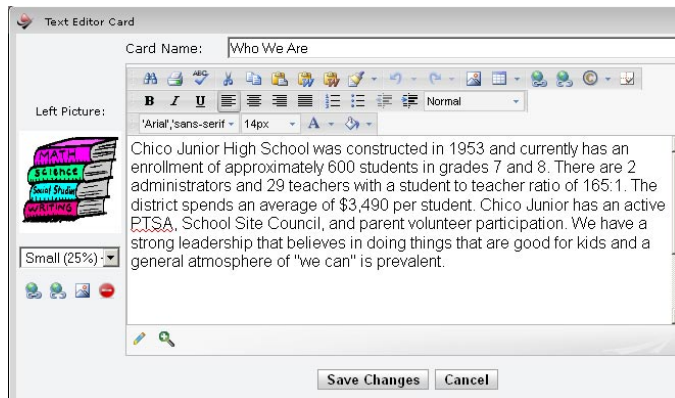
Text Editor Card

Card Name: Who We Are

Left Picture:

MATH
SCIENCE
Social Studies
WRITING

Small (25%)

B I U Normal

'Arial','sans-serif 14px A

Chico Junior High School was constructed in 1953 and currently has an enrollment of approximately 600 students in grades 7 and 8. There are 2 administrators and 29 teachers with a student to teacher ratio of 165:1. The district spends an average of $3,490 per student. Chico Junior has an active PTSA, School Site Council, and parent volunteer participation. We have a strong leadership that believes in doing things that are good for kids and a general atmosphere of "we can" is prevalent.

Save Changes Cancel